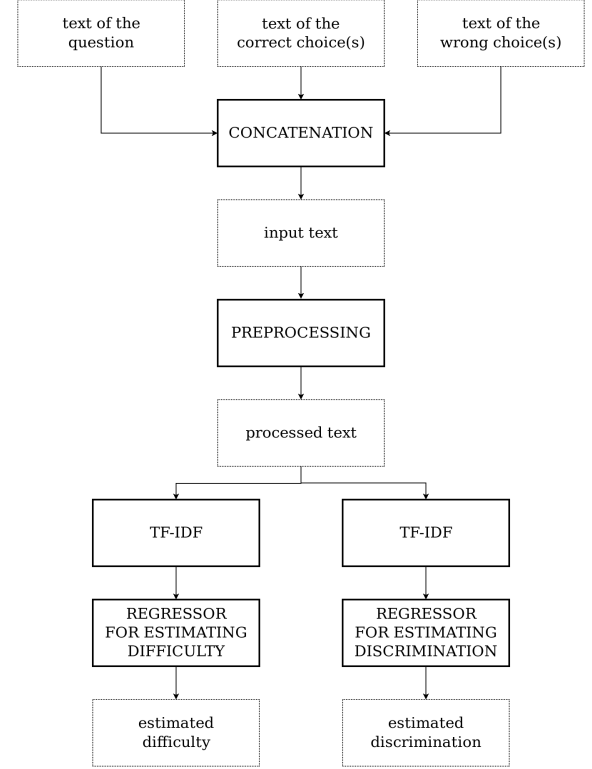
text of the question

text of the correct choice(s)

text of the wrong choice(s)

CONCATENATION

input text

PREPROCESSING

processed text

TF-IDF

TF-IDF

REGRESSOR FOR ESTIMATING DIFFICULTY

REGRESSOR FOR ESTIMATING DISCRIMINATION

estimated difficulty

estimated discrimination